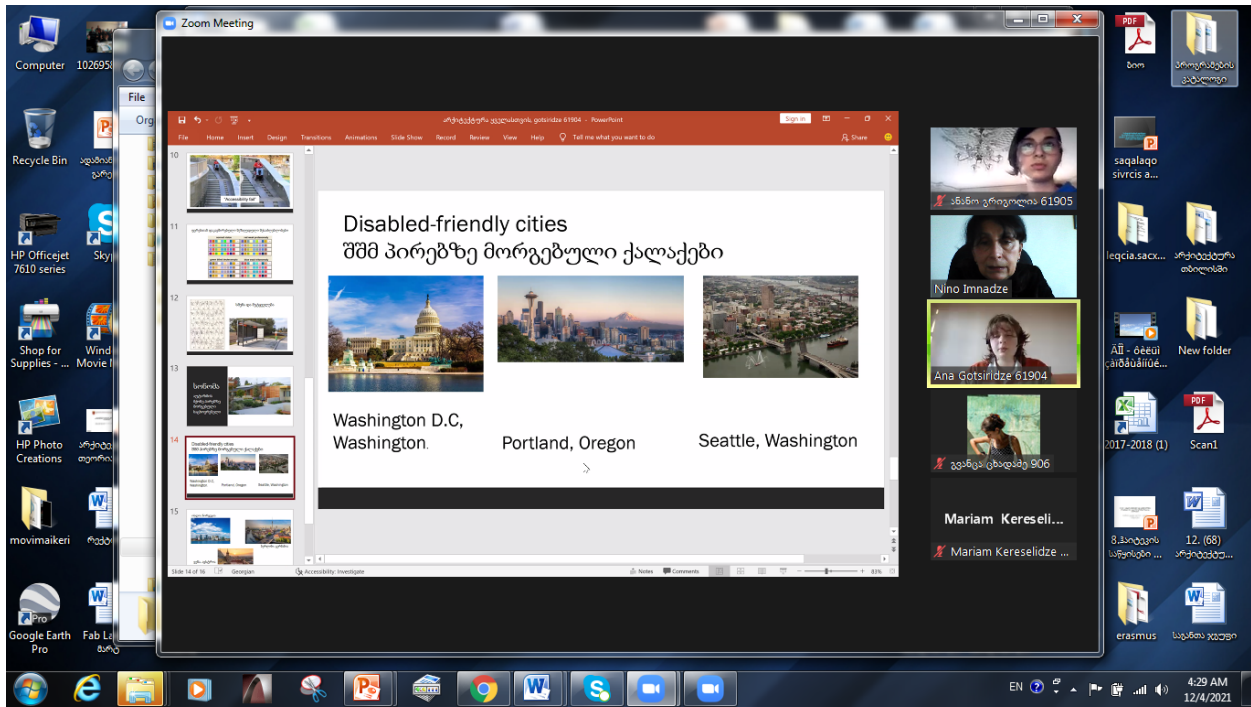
Computer
102695
Recycle Bin
HP Officejet 7610 series
Shop for Supplies - ...
Windows Movie M
HP Photo Creations
movimaikeri
Google Earth Pro
Fab Lab
File
Org
Zoom Meeting
PowerPoint
Sign in
File Home Insert Design Transitions Animations Slide Show Record Review View Help Tell me what you want to do
Share
10
11
12
13
14
15
Disabled-friendly cities
შშმ პირებზე მორგებული ქალაქები
Washington D.C, Washington.
Portland, Oregon
Seattle, Washington
Slide 14 of 16 Georgian Accessibility: Investigate
Notes Comments
81%
Nino Imnadze
Ana Gotsiridze 61904
Mariam Kereseli...
Mariam Kereselidze ...
ბიო
saqalaqo sivrcis a...
leqcia.sacx...
New folder
2017-2018 (1)
Scan1
12. (68)
erasmus
EN
4:29 AM
12/4/2021